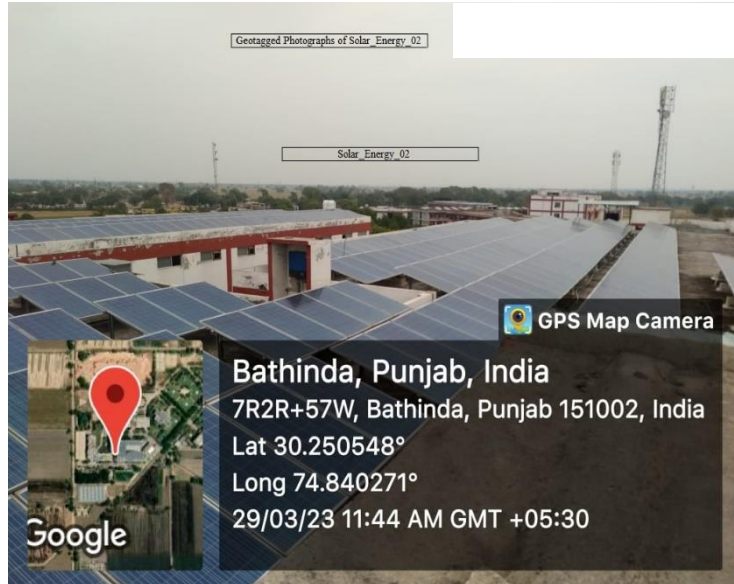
Geotagged Photographs of Solar_Energy_02

Solar_Energy_02

GPS Map Camera

Bathinda, Punjab, India
7R2R+57W, Bathinda, Punjab 151002, India
Lat 30.250548°
Long 74.840271°
29/03/23 11:44 AM GMT +05:30

Google